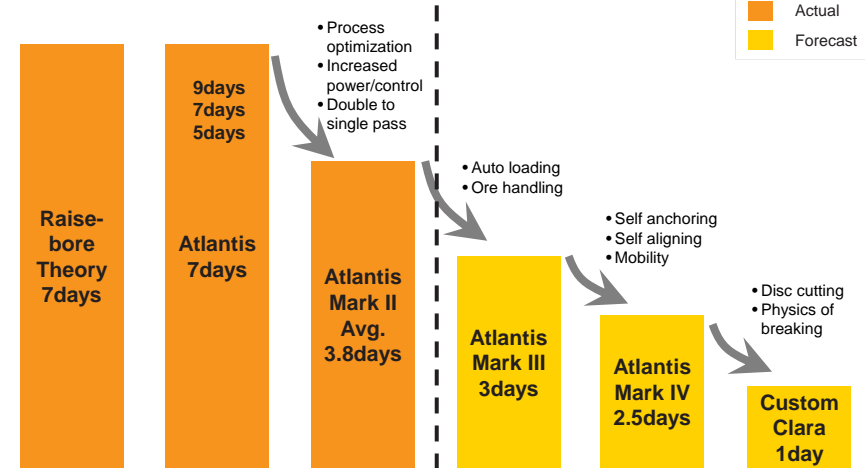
Actual
Forecast

Raise-bore Theory 7days

9days
7days
5days

Atlantis 7days

• Process optimization
• Increased power/control
• Double to single pass

Atlantis Mark II Avg. 3.8days

• Auto loading
• Ore handling

Atlantis Mark III 3days

• Self anchoring
• Self aligning
• Mobility

Atlantis Mark IV 2.5days

• Disc cutting
• Physics of breaking

Custom Clara 1day